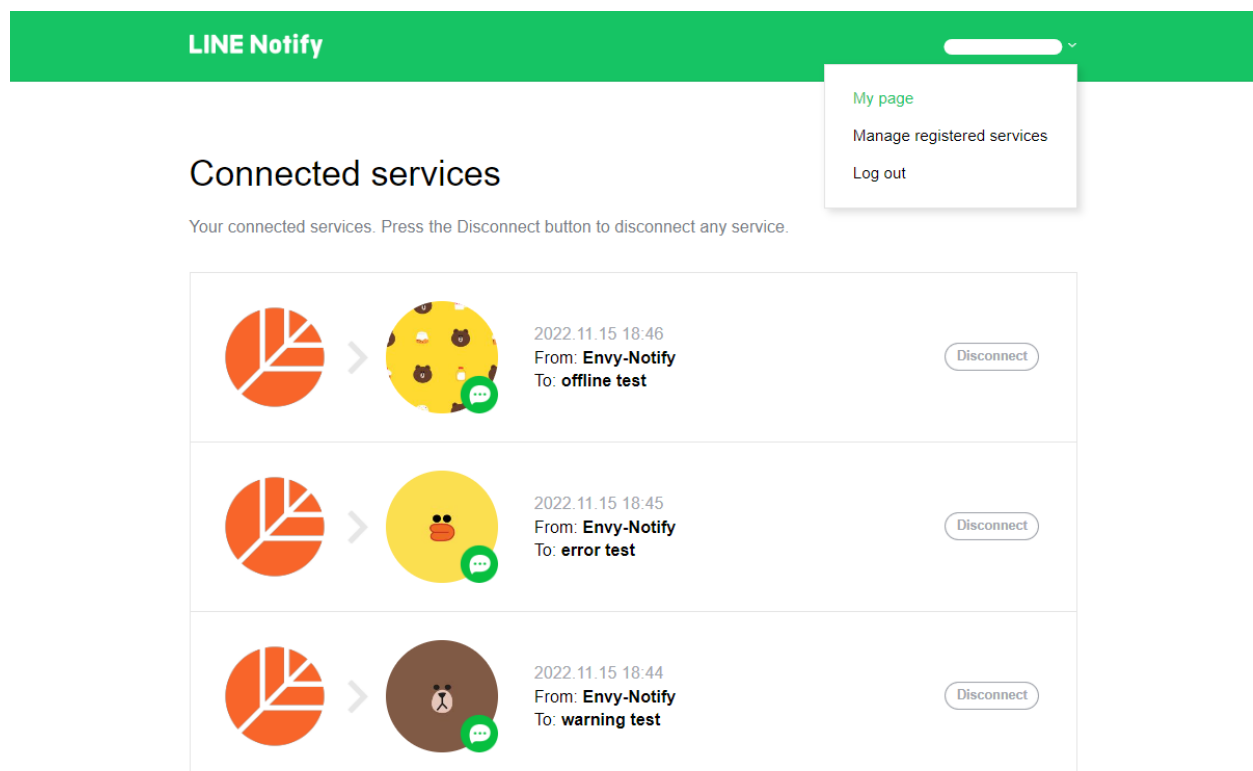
LINE Notify

My page
Manage registered services
Log out

Connected services

Your connected services. Press the Disconnect button to disconnect any service.

2022.11.15 18:46
From: Envy-Notify
To: offline test
Disconnect

2022.11.15 18:45
From: Envy-Notify
To: error test
Disconnect

2022.11.15 18:44
From: Envy-Notify
To: warning test
Disconnect